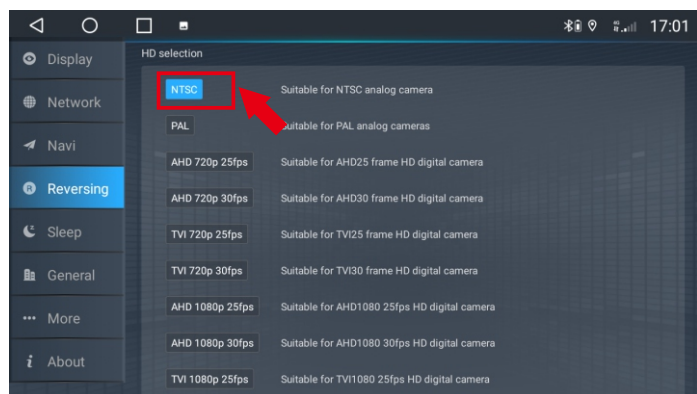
17:01

Display
Network
Navi
Reversing
Sleep
General
More
About

HD selection

NTSC Suitable for NTSC analog camera
PAL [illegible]uitable for PAL analog cameras
AHD 720p 25fps Suitable for AHD25 frame HD digital camera
AHD 720p 30fps Suitable for AHD30 frame HD digital camera
TVI 720p 25fps Suitable for TVI25 frame HD digital camera
TVI 720p 30fps Suitable for TVI30 frame HD digital camera
AHD 1080p 25fps Suitable for AHD1080 25fps HD digital camera
AHD 1080p 30fps Suitable for AHD1080 30fps HD digital camera
TVI 1080p 25fps Suitable for TVI1080 25fps HD digital camera